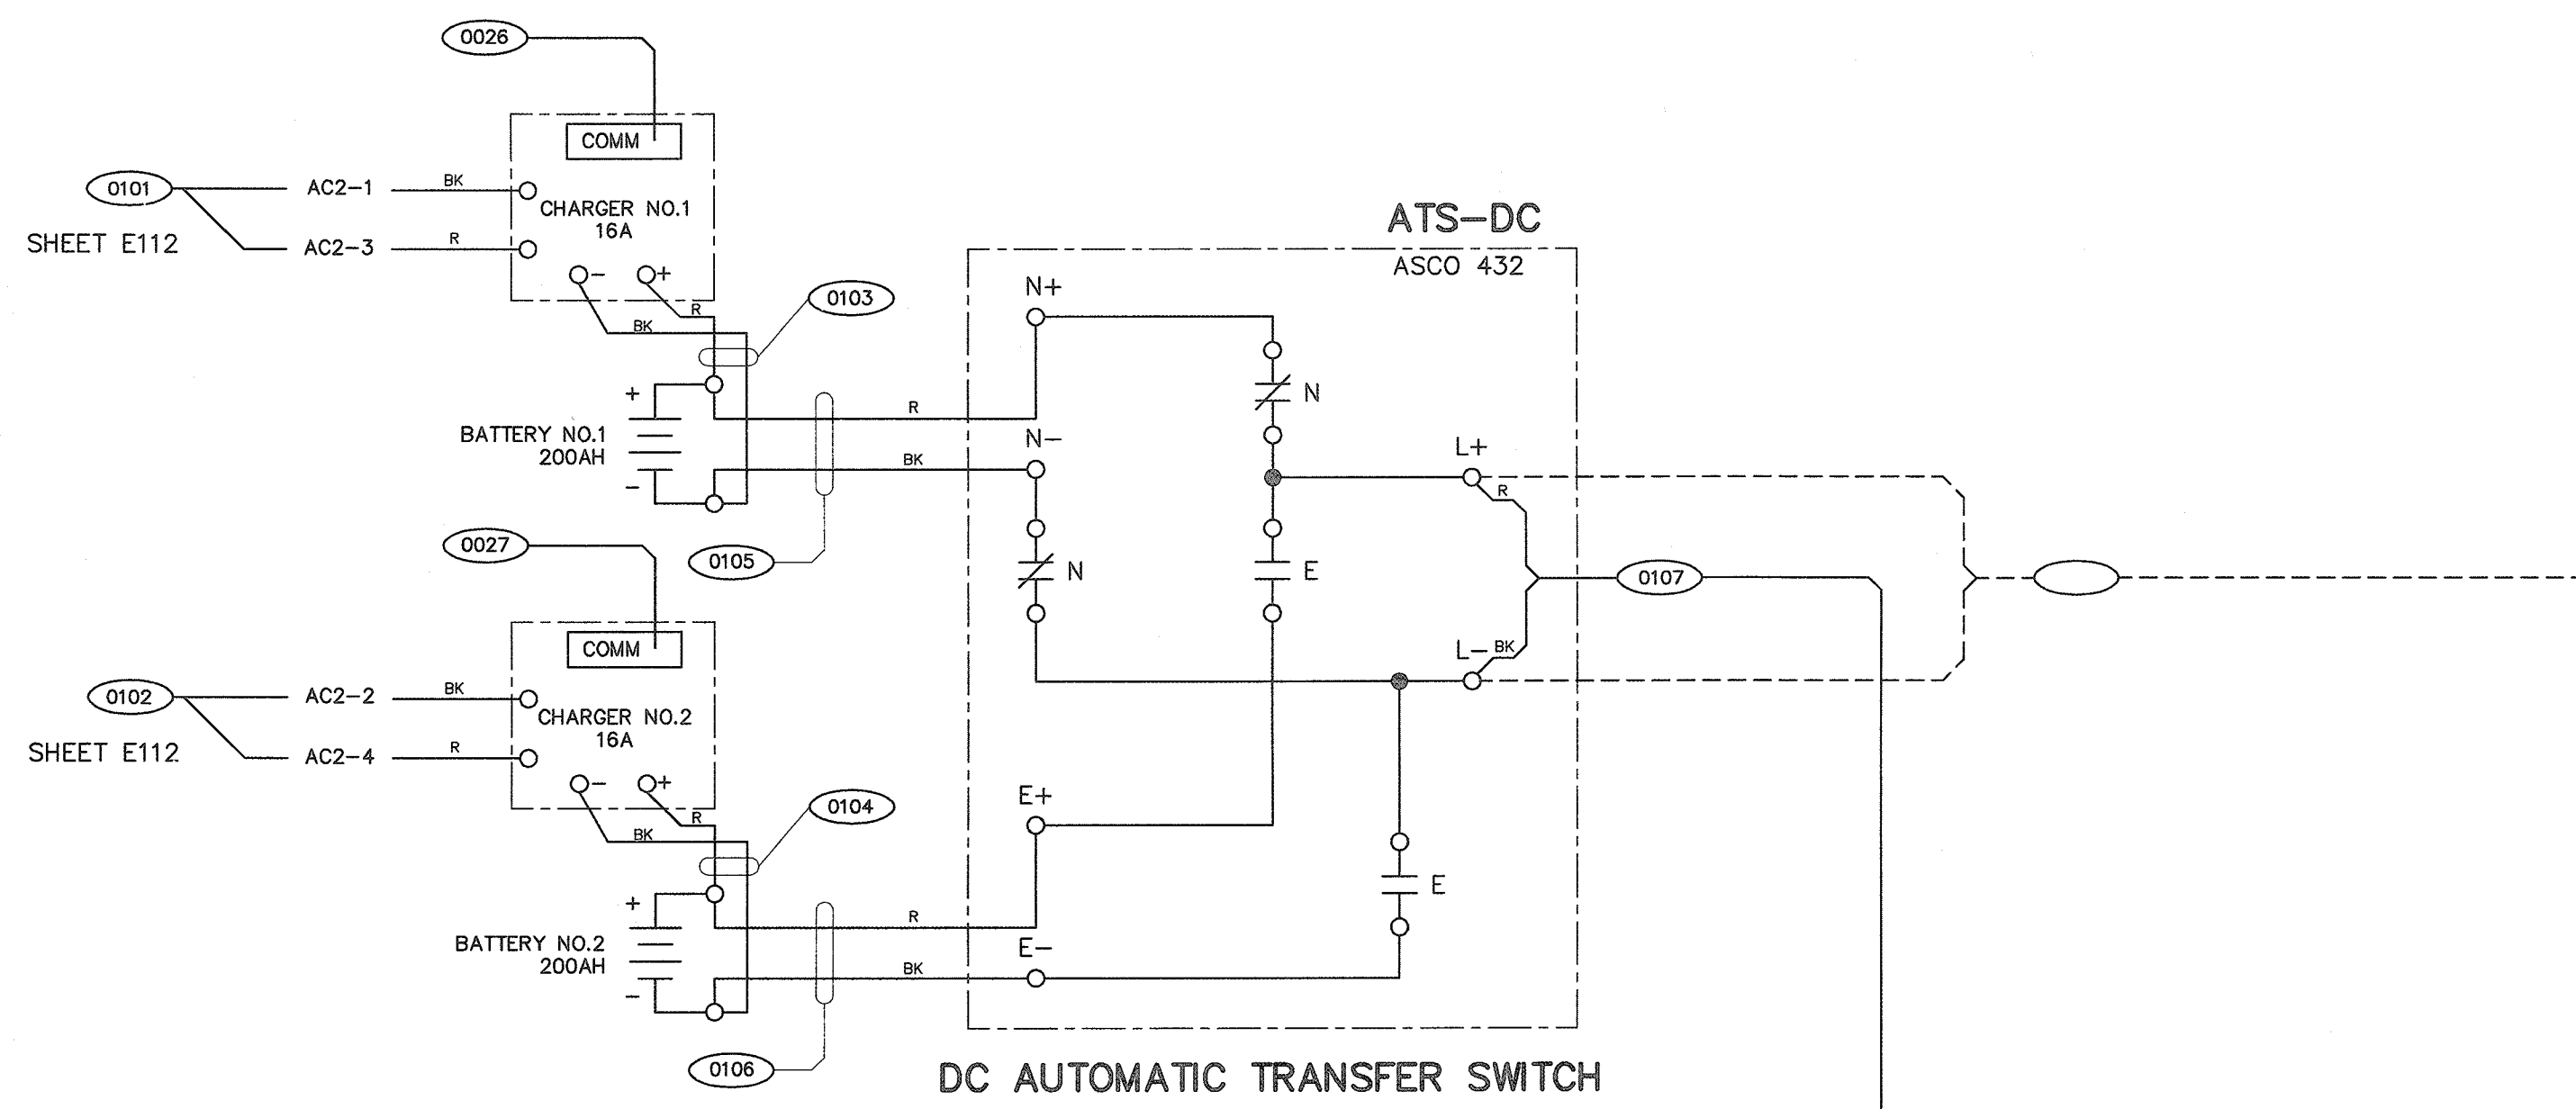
0026

COMM

0101

AC2−1

BK

CHARGER NO.1
16A

SHEET E112

AC2−3

R

−

+

R

BK

0103

ATS−DC

ASCO 432

N+

N

+

R

BATTERY NO.1
200AH

N−

BK

−

L+

R

0105

0027

N

E

0107

COMM

L−

BK

0102

AC2−2

BK

CHARGER NO.2
16A

SHEET E112

AC2−4

R

−

+

R

BK

0104

E+

+

E

R

BATTERY NO.2
200AH

E−

BK

−

0106

DC AUTOMATIC TRANSFER SWITCH